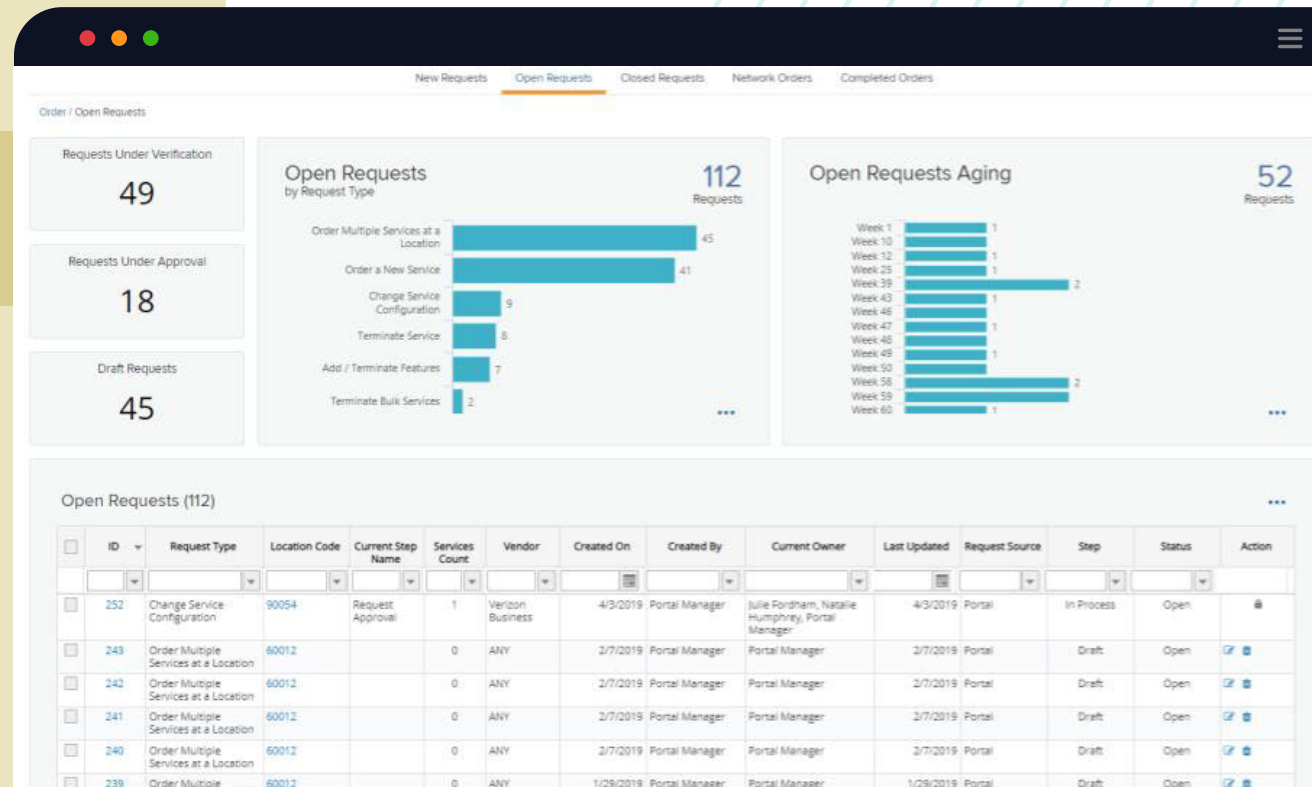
New Requests Open Requests Closed Requests Network Orders Completed Orders

Order / Open Requests

Requests Under Verification
49

Requests Under Approval
18

Draft Requests
45

Open Requests
by Request Type

112
Requests

Order Multiple Services at a Location 45
Order a New Service 41
Change Service Configuration 9
Terminate Service 8
Add / Terminate Features 7
Terminate Bulk Services 2

...

Open Requests Aging

52
Requests

Week 1 1
Week 10
Week 12 1
Week 25 1
Week 39 2
Week 43 1
Week 46
Week 47 1
Week 48
Week 49 1
Week 50
Week 58 2
Week 59
Week 60 1

...

Open Requests (112)

...

| | ID | Request Type | Location Code | Current Step Name | Services Count | Vendor | Created On | Created By | Current Owner | Last Updated | Request Source | Step | Status | Action |
|---|---|---|---|---|---|---|---|---|---|---|---|---|---|---|
| | 252 | Change Service Configuration | 90054 | Request Approval | 1 | Verizon Business | 4/3/2019 | Portal Manager | Julie Fordham, Natalie Humphrey, Portal Manager | 4/3/2019 | Portal | In Process | Open | |
| | 243 | Order Multiple Services at a Location | 60012 | | 0 | ANY | 2/7/2019 | Portal Manager | Portal Manager | 2/7/2019 | Portal | Draft | Open | |
| | 242 | Order Multiple Services at a Location | 60012 | | 0 | ANY | 2/7/2019 | Portal Manager | Portal Manager | 2/7/2019 | Portal | Draft | Open | |
| | 241 | Order Multiple Services at a Location | 60012 | | 0 | ANY | 2/7/2019 | Portal Manager | Portal Manager | 2/7/2019 | Portal | Draft | Open | |
| | 240 | Order Multiple Services at a Location | 60012 | | 0 | ANY | 2/7/2019 | Portal Manager | Portal Manager | 2/7/2019 | Portal | Draft | Open | |
| | 239 | Order Multiple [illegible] | 60012 | | 0 | ANY | 1/29/2019 | Portal Manager | Portal Manager | 1/29/2019 | Portal | Draft | Open | |